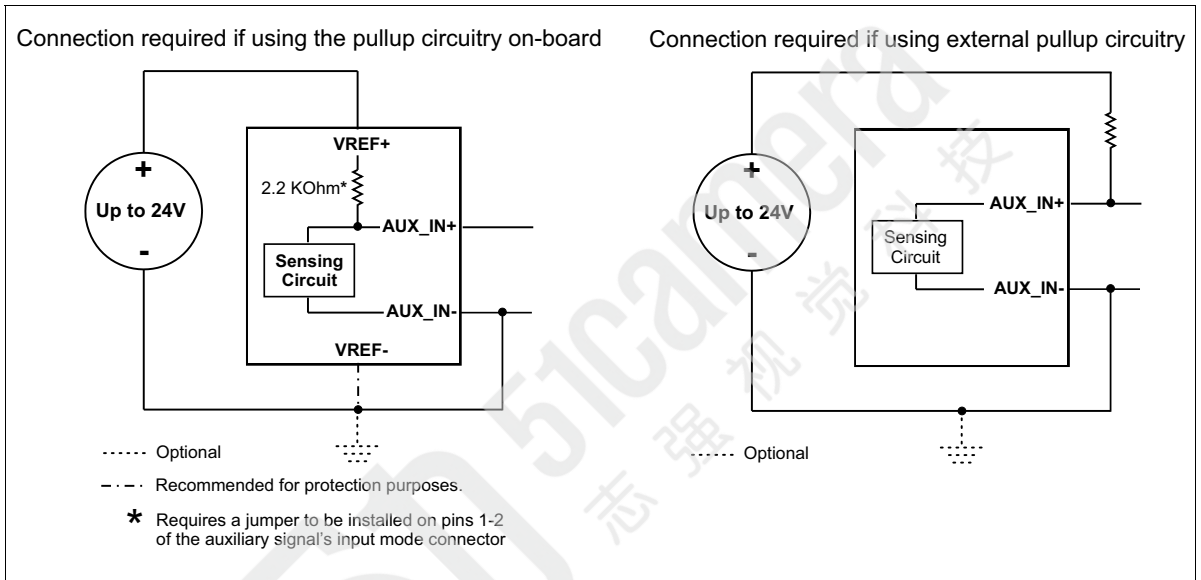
Connection required if using the pullup circuitry on-board

Connection required if using external pullup circuitry

+
Up to 24V
-

VREF+
2.2 KOhm*
AUX_IN+
Sensing Circuit
AUX_IN-
VREF-

+
Up to 24V
-

AUX_IN+
Sensing Circuit
AUX_IN-

------ Optional

–·–· Recommended for protection purposes.

* Requires a jumper to be installed on pins 1-2 of the auxiliary signal's input mode connector

------ Optional

51camera 志强视觉科技